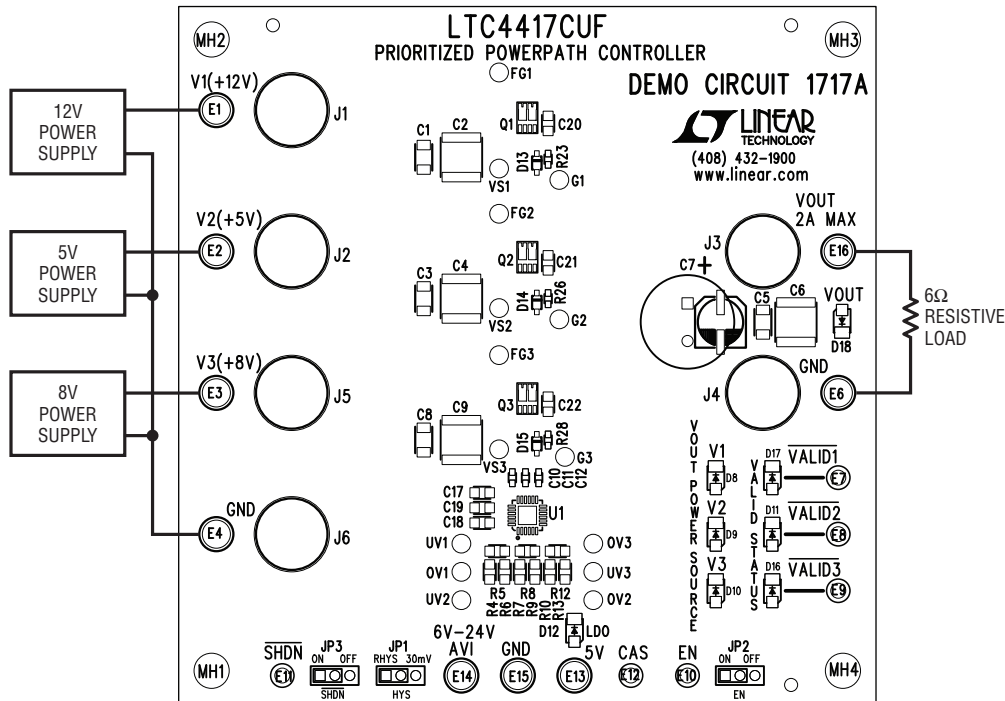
LTC4417CUF
PRIORITIZED POWERPATH CONTROLLER

MH2
MH3

DEMO CIRCUIT 1717A

LINEAR TECHNOLOGY
(408) 432-1900
www.linear.com

12V POWER SUPPLY
5V POWER SUPPLY
8V POWER SUPPLY

V1(+12V)
E1
J1
V2(+5V)
E2
J2
V3(+8V)
E3
J5
GND
E4
J6

FG1
C1 C2
Q1 C20
D13 R23
VS1 G1
FG2
C3 C4
Q2 C21
D14 R26
VS2 G2
FG3
C8 C9
Q3 C22
D15 R28
VS3 G3
C10 C11 C12
C17 C19 C18
U1
UV1 OV1 UV2
OV3 UV3 OV2
R5 R8 R12
R4 R6 R7 R9 R10 R13
D12 LDO

VOUT
2A MAX
J3
C7 +
E16
C5 C6
VOUT
D18
J4
GND
E6

6Ω
RESISTIVE LOAD

VOUT POWER SOURCE
V1 D8
V2 D9
V3 D10
VALID STATUS
D17 $\overline{VALID1}$ E7
D11 $\overline{VALID2}$ E8
D16 $\overline{VALID3}$ E9

MH1
$\overline{SHDN}$
E11
JP3
ON OFF
SHDN
JP1
RHYS 30mV
HYS
6V-24V
AVI
E14
GND
E15
5V
E13
CAS
E12
EN
E10
JP2
ON OFF
EN
MH4